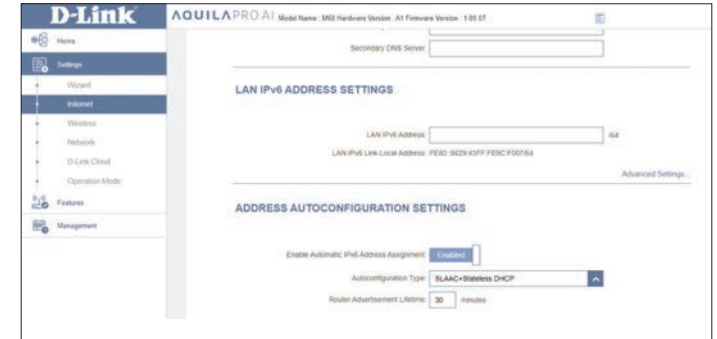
D-Link

AQUILAPRO AI Model Name : M60 Hardware Version : A1 Firmware Version : 1.00.07

Home

Settings

Wizard

Internet

Wireless

Network

D-Link Cloud

Operation Mode

Features

Management

Secondary DNS Server

LAN IPv6 ADDRESS SETTINGS

LAN IPv6 Address: /64

LAN IPv6 Link-Local Address: FE80::6629:83FF:FE9C:F007/64

Advanced Settings...

ADDRESS AUTOCONFIGURATION SETTINGS

Enable Automatic IPv6 Address Assignment: Enabled

Autoconfiguration Type: SLAAC+Stateless DHCP

Router Advertisement Lifetime: 30 minutes